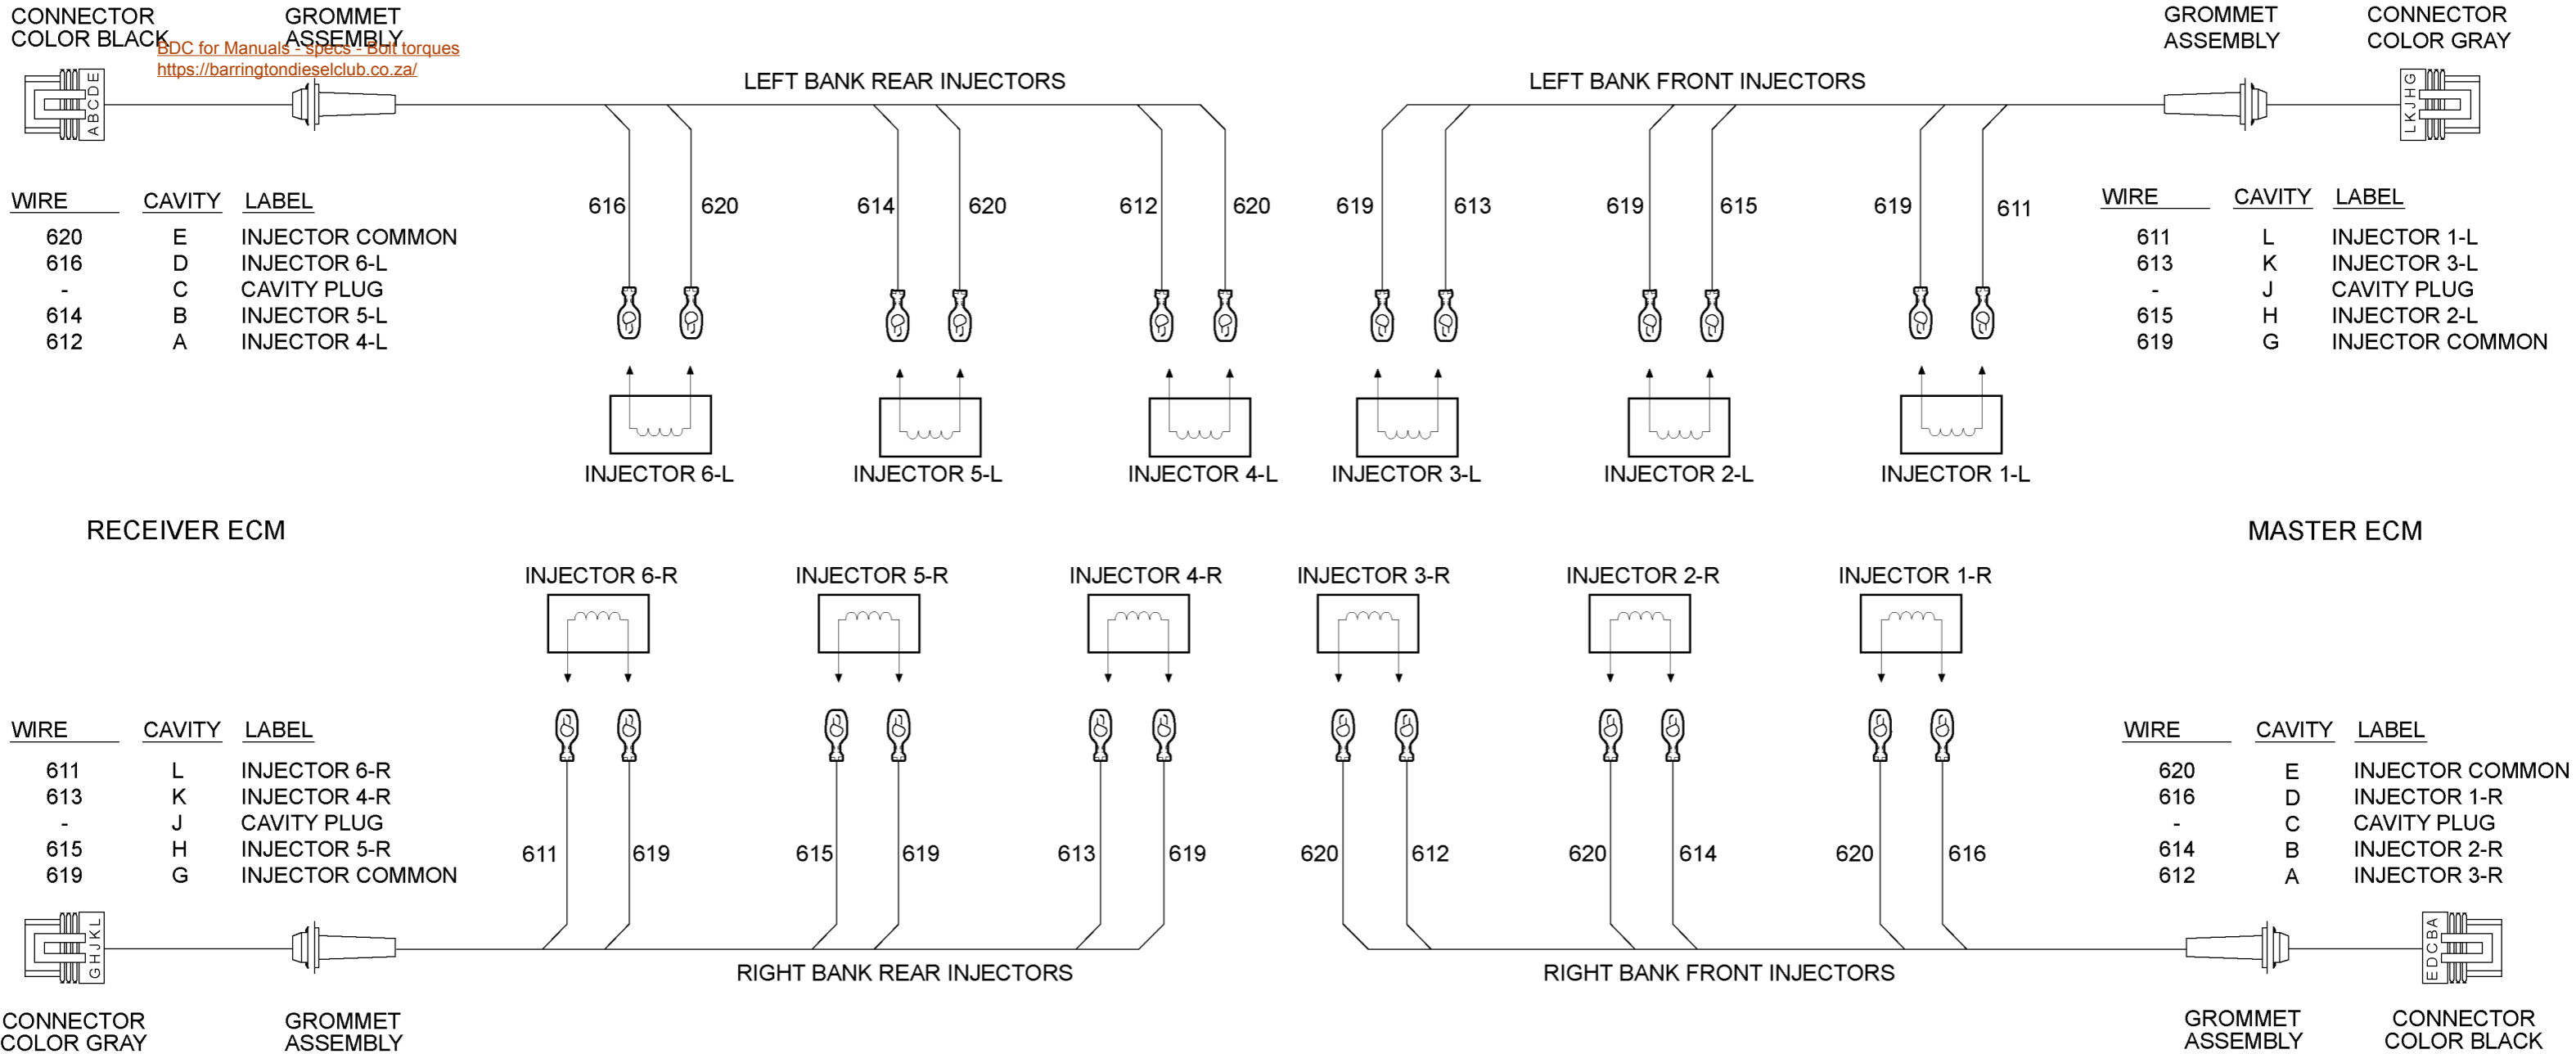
CONNECTOR COLOR BLACK

GROMMET ASSEMBLY

BDC for Manuals - specs - Bolt torques
https://barringtondieselclub.co.za/

A B C D E

LEFT BANK REAR INJECTORS

LEFT BANK FRONT INJECTORS

GROMMET ASSEMBLY

CONNECTOR COLOR GRAY

L K J H G

| WIRE | CAVITY | LABEL |
|---|---|---|
| 620 | E | INJECTOR COMMON |
| 616 | D | INJECTOR 6-L |
| - | C | CAVITY PLUG |
| 614 | B | INJECTOR 5-L |
| 612 | A | INJECTOR 4-L |

616 620 614 620 612 620 619 613 619 615 619 611

| WIRE | CAVITY | LABEL |
|---|---|---|
| 611 | L | INJECTOR 1-L |
| 613 | K | INJECTOR 3-L |
| - | J | CAVITY PLUG |
| 615 | H | INJECTOR 2-L |
| 619 | G | INJECTOR COMMON |

INJECTOR 6-L INJECTOR 5-L INJECTOR 4-L INJECTOR 3-L INJECTOR 2-L INJECTOR 1-L

RECEIVER ECM

MASTER ECM

INJECTOR 6-R INJECTOR 5-R INJECTOR 4-R INJECTOR 3-R INJECTOR 2-R INJECTOR 1-R

| WIRE | CAVITY | LABEL |
|---|---|---|
| 611 | L | INJECTOR 6-R |
| 613 | K | INJECTOR 4-R |
| - | J | CAVITY PLUG |
| 615 | H | INJECTOR 5-R |
| 619 | G | INJECTOR COMMON |

611 619 615 619 613 619 620 612 620 614 620 616

| WIRE | CAVITY | LABEL |
|---|---|---|
| 620 | E | INJECTOR COMMON |
| 616 | D | INJECTOR 1-R |
| - | C | CAVITY PLUG |
| 614 | B | INJECTOR 2-R |
| 612 | A | INJECTOR 3-R |

G H J K L

E D C B A

RIGHT BANK REAR INJECTORS

RIGHT BANK FRONT INJECTORS

CONNECTOR COLOR GRAY

GROMMET ASSEMBLY

GROMMET ASSEMBLY

CONNECTOR COLOR BLACK